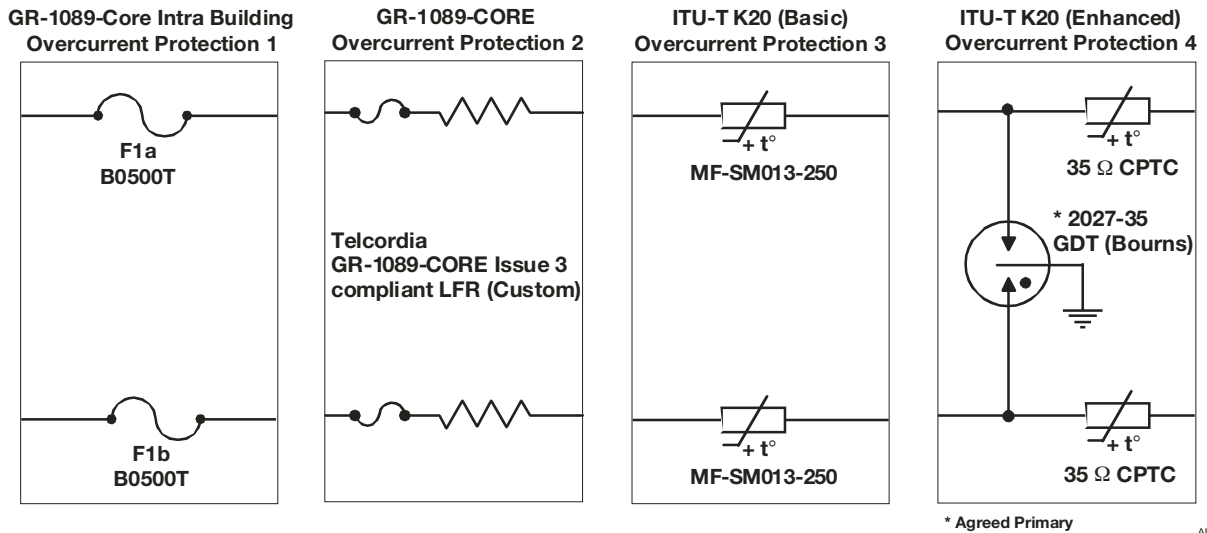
GR-1089-Core Intra Building Overcurrent Protection 1

F1a
B0500T

F1b
B0500T

GR-1089-CORE Overcurrent Protection 2

Telcordia GR-1089-CORE Issue 3 compliant LFR (Custom)

ITU-T K20 (Basic) Overcurrent Protection 3

+ t°
MF-SM013-250

+ t°
MF-SM013-250

ITU-T K20 (Enhanced) Overcurrent Protection 4

+ t°
35 Ω CPTC

* 2027-35
GDT (Bourns)

+ t°
35 Ω CPTC

* Agreed Primary

Al